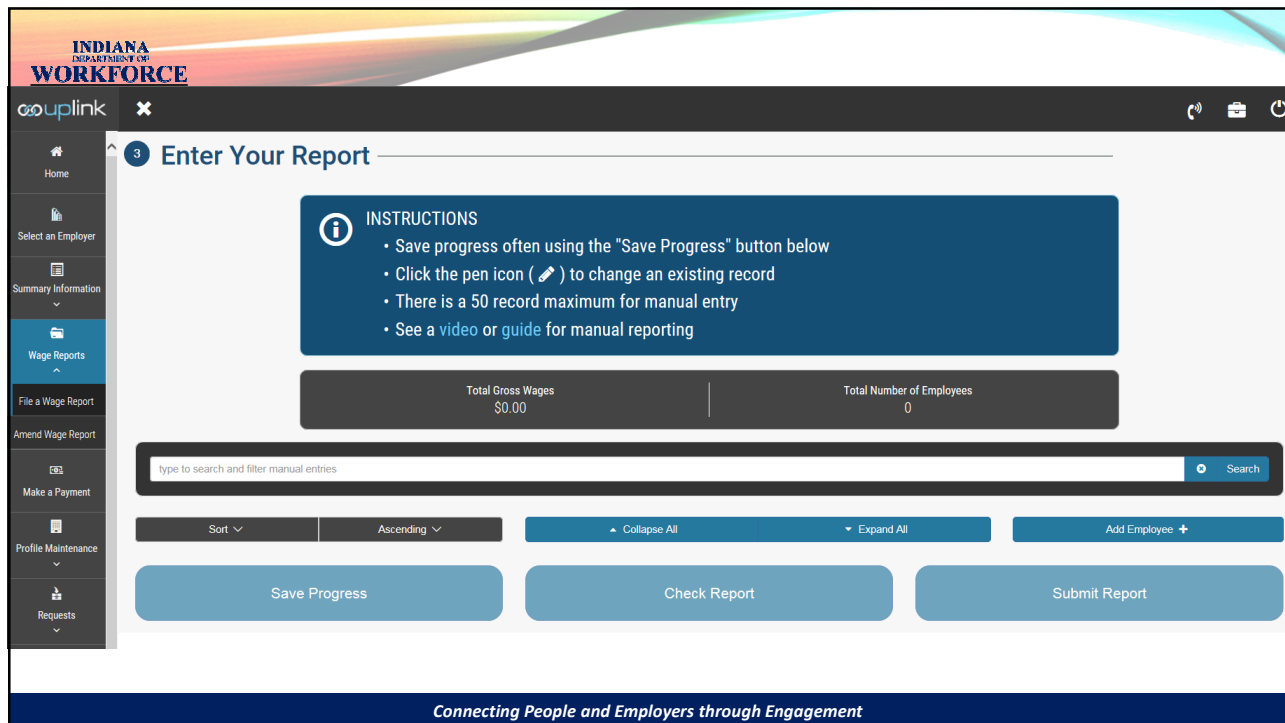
INDIANA
DEPARTMENT OF
WORKFORCE

uplink

Home

Select an Employer

Summary Information

Wage Reports

File a Wage Report

Amend Wage Report

Make a Payment

Profile Maintenance

Requests

3 Enter Your Report

INSTRUCTIONS
• Save progress often using the "Save Progress" button below
• Click the pen icon ( ) to change an existing record
• There is a 50 record maximum for manual entry
• See a video or guide for manual reporting

Total Gross Wages
$0.00

Total Number of Employees
0

type to search and filter manual entries

Search

Sort

Ascending

Collapse All

Expand All

Add Employee +

Save Progress

Check Report

Submit Report

Connecting People and Employers through Engagement